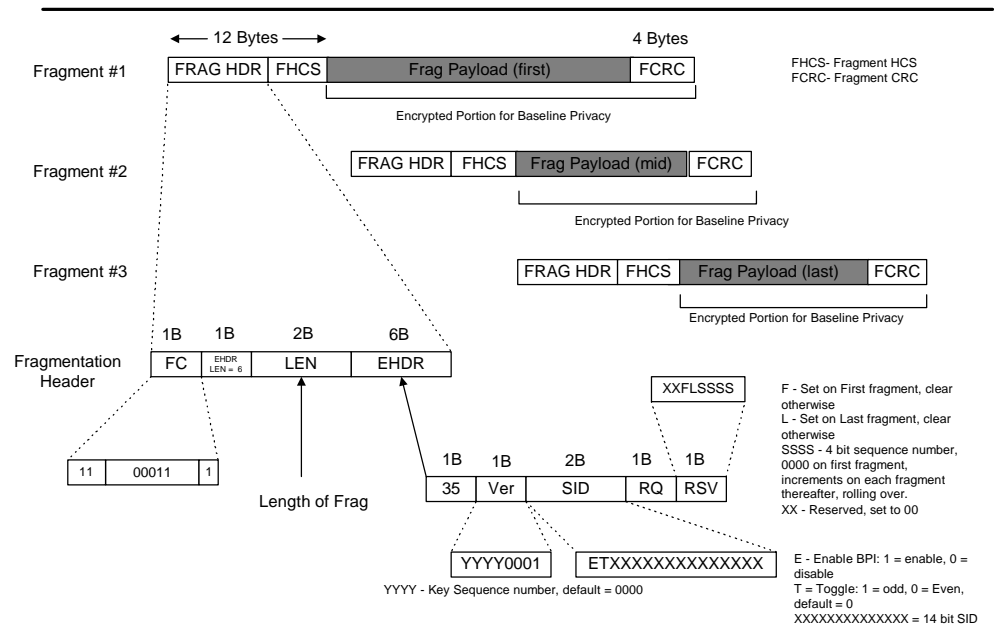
12 Bytes

4 Bytes

Fragment #1

FRAG HDR | FHCS | Frag Payload (first) | FCRC

FHCS- Fragment HCS
FCRC- Fragment CRC

Encrypted Portion for Baseline Privacy

Fragment #2

FRAG HDR | FHCS | Frag Payload (mid) | FCRC

Encrypted Portion for Baseline Privacy

Fragment #3

FRAG HDR | FHCS | Frag Payload (last) | FCRC

Encrypted Portion for Baseline Privacy

1B 1B 2B 6B

Fragmentation Header

FC | EHDR LEN = 6 | LEN | EHDR

XXFLSSSS

F - Set on First fragment, clear otherwise
L - Set on Last fragment, clear otherwise
SSSS - 4 bit sequence number, 0000 on first fragment, increments on each fragment thereafter, rolling over.
XX - Reserved, set to 00

11 | 00011 | 1

Length of Frag

1B 1B 2B 1B 1B

35 | Ver | SID | RQ | RSV

YYYY0001

ETXXXXXXXXXXXXXX

YYYY - Key Sequence number, default = 0000

E - Enable BPI: 1 = enable, 0 = disable
T = Toggle: 1 = odd, 0 = Even, default = 0
XXXXXXXXXXXXXX = 14 bit SID